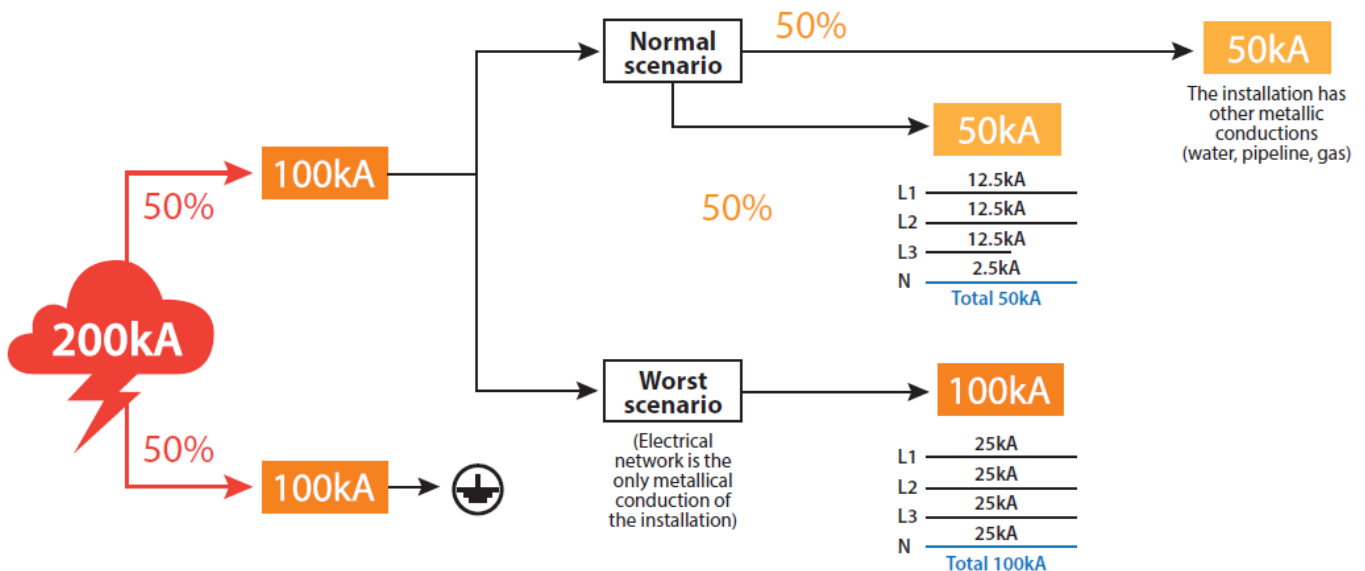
200kA

50%

100kA

50%

100kA

Normal scenario

50%

50kA

The installation has other metallic conductions (water, pipeline, gas)

50kA

50%

L1 12.5kA
L2 12.5kA
L3 12.5kA
N 2.5kA
Total 50kA

Worst scenario

(Electrical network is the only metallical conduction of the installation)

100kA

L1 25kA
L2 25kA
L3 25kA
N 25kA
Total 100kA